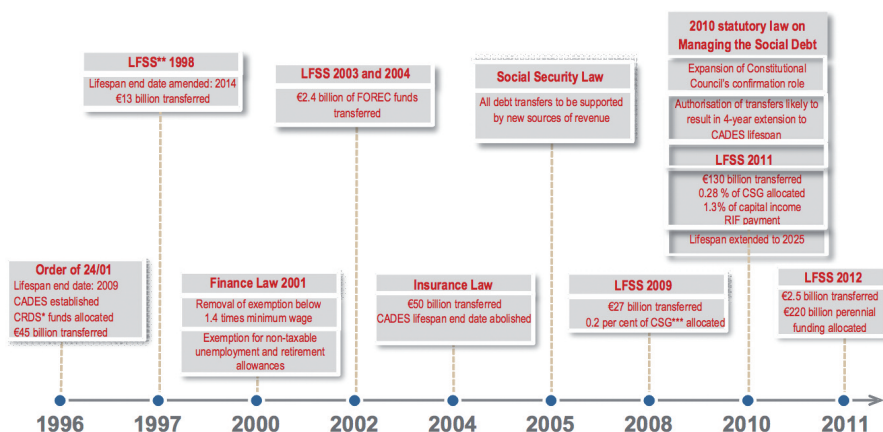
2010 statutory law on Managing the Social Debt

Expansion of Constitutional Council's confirmation role

Authorisation of transfers likely to result in 4-year extension to CADES lifespan

LFSS 2011

€130 billion transferred
0.28 % of CSG allocated
1.3% of capital income
RIF payment

Lifespan extended to 2025

LFSS** 1998

Lifespan end date amended: 2014
€13 billion transferred

LFSS 2003 and 2004

€2.4 billion of FOREC funds transferred

Social Security Law

All debt transfers to be supported by new sources of revenue

Order of 24/01

Lifespan end date: 2009
CADES established
CRDS* funds allocated
€45 billion transferred

Finance Law 2001

Removal of exemption below 1.4 times minimum wage

Exemption for non-taxable unemployment and retirement allowances

Insurance Law

€50 billion transferred
CADES lifespan end date abolished

LFSS 2009

€27 billion transferred
0.2 per cent of CSG*** allocated

LFSS 2012

€2.5 billion transferred
€220 billion perennial funding allocated

1996 1997 2000 2002 2004 2005 2008 2010 2011